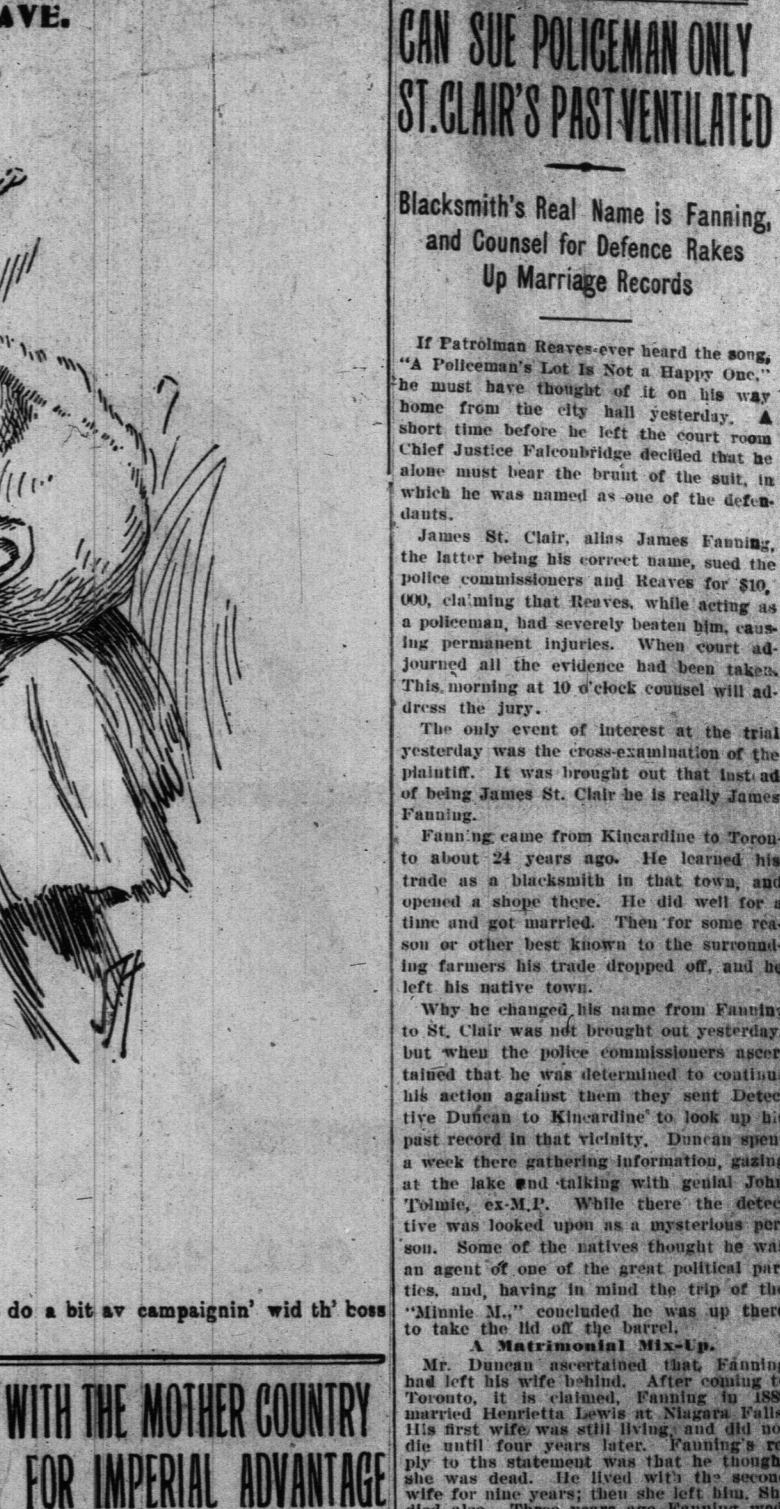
AVE.

do a bit av campaignin' wid th' boss

WITH THE MOTHER COUNTRY FOR IMPERIAL ADVANTAGE

CAN SUE POLICEMAN ONLY ST. CLAIR'S PAST VENTILATED

Blacksmith's Real Name is Fanning, and Counsel for Defence Rakes Up Marriage Records

If Patrolman Reaves ever heard the song, "A Policeman's Lot Is Not a Happy One," he must have thought of it on his way home from the city hall yesterday. A short time before he left the court room Chief Justice Falconbridge decided that he alone must bear the brunt of the suit, in which he was named as one of the defendants.

James St. Clair, alias James Fanning, the latter being his correct name, sued the police commissioners and Reaves for $10,000, claiming that Reaves, while acting as a policeman, had severely beaten him, causing permanent injuries. When court adjourned all the evidence had been taken. This morning at 10 o'clock counsel will address the jury.

The only event of interest at the trial yesterday was the cross-examination of the plaintiff. It was brought out that instead of being James St. Clair he is really James Fanning.

Fanning came from Kincardine to Toronto about 24 years ago. He learned his trade as a blacksmith in that town, and opened a shope there. He did well for a time and got married. Then for some reason or other best known to the surrounding farmers his trade dropped off, and he left his native town.

Why he changed his name from Fanning to St. Clair was not brought out yesterday, but when the police commissioners ascertained that he was determined to continue his action against them they sent Detective Duncan to Kincardine to look up his past record in that vicinity. Duncan spent a week there gathering information, gazing at the lake and talking with genial John Tolmie, ex-M.P. While there the detective was looked upon as a mysterious person. Some of the natives thought he was an agent of one of the great political parties, and, having in mind the trip of the "Minnie M.," concluded he was up there to take the lid off the barrel.

A Matrimonial Mix-Up.

Mr. Duncan ascertained that Fanning had left his wife behind. After coming to Toronto, it is claimed, Fanning in 188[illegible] married Henrietta Lewis at Niagara Falls. His first wife was still living, and did not die until four years later. Fanning's reply to ths statement was that he thought she was dead. He lived with the second wife for nine years; then she left him. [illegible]